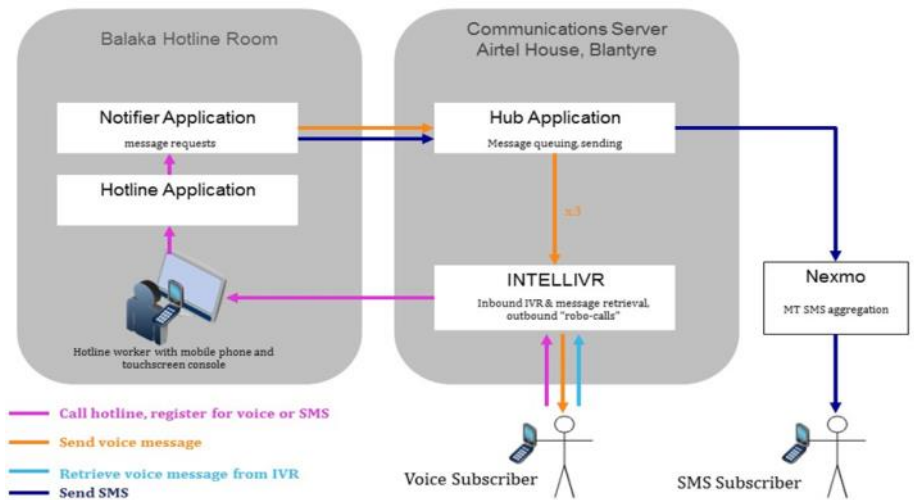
Balaka Hotline Room

Communications Server
Airtel House, Blantyre

Notifier Application
message requests

Hub Application
Message queuing, sending

Hotline Application

x3

INTELLIVR
Inbound IVR & message retrieval, outbound "robo-calls"

Nexmo
MT SMS aggregation

Hotline worker with mobile phone and touchscreen console

Call hotline, register for voice or SMS
Send voice message
Retrieve voice message from IVR
Send SMS

Voice Subscriber

SMS Subscriber